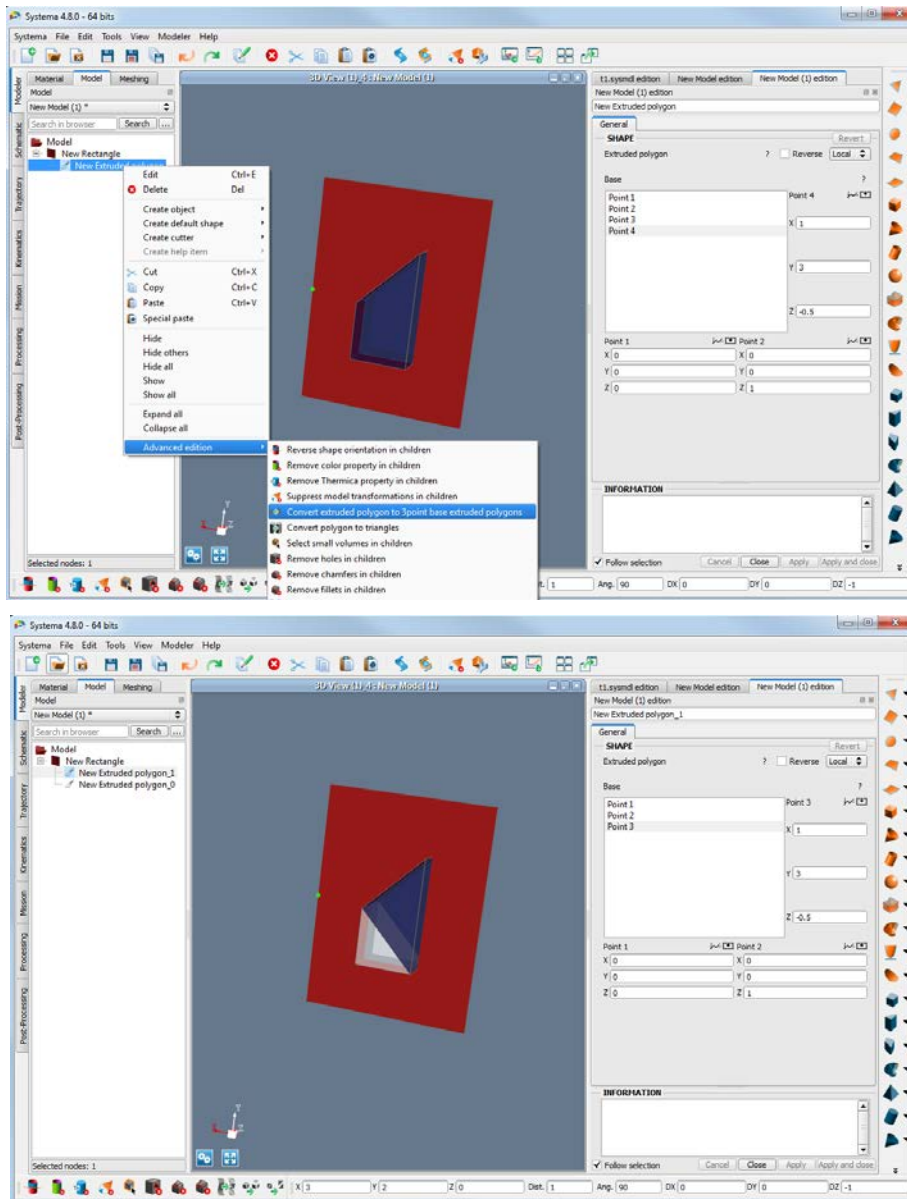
Systema 4.8.0 - 64 bits

Systema File Edit Tools View Modeler Help

Modeler Schematic Trajectory Kinematics Mission Processing Post-Processing

Material Model Meshing

Model

New Model (1) *

Search in browser Search ...

Model
New Rectangle
New Extruded polygon

Edit Ctrl+E
Delete Del
Create object
Create default shape
Create cutter
Create help item
Cut Ctrl+X
Copy Ctrl+C
Paste Ctrl+V
Special paste
Hide
Hide others
Hide all
Show
Show all
Expand all
Collapse all
Advanced edition

Reverse shape orientation in children
Remove color property in children
Remove Thermica property in children
Suppress model transformations in children
Convert extruded polygon to 3point base extruded polygons
Convert polygon to triangles
Select small volumes in children
Remove holes in children
Remove chamfers in children
Remove fillets in children

Selected nodes: 1

3D View (1) 4 : New Model (1)

t1.sysmdl edition New Model edition New Model (1) edition

New Model (1) edition

New Extruded polygon

General

SHAPE Revert

Extruded polygon ? Reverse Local

Base ?

Point 1
Point 2
Point 3
Point 4

Point 4

X 1

Y 3

Z -0.5

Point 1 Point 2

X 0 X 0

Y 0 Y 0

Z 0 Z 1

INFORMATION

Follow selection Cancel Close Apply Apply and close

t. 1 Ang. 90 DX 0 DY 0 DZ -1

Systema 4.8.0 - 64 bits

Systema File Edit Tools View Modeler Help

Modeler Schematic Trajectory Kinematics Mission Processing Post-Processing

Material Model Meshing

Model

New Model (1) *

Search in browser Search ...

Model
New Rectangle
New Extruded polygon_1
New Extruded polygon_0

Selected nodes: 1

3D View (1) 4 : New Model (1)

t1.sysmdl edition New Model edition New Model (1) edition

New Model (1) edition

New Extruded polygon_1

General

SHAPE Revert

Extruded polygon ? Reverse Local

Base ?

Point 1
Point 2
Point 3

Point 3

X 1

Y 3

Z -0.5

Point 1 Point 2

X 0 X 0

Y 0 Y 0

Z 0 Z 1

INFORMATION

Follow selection Cancel Close Apply Apply and close

X 3 Y 2 Z 0 Dist. 1 Ang. 90 DX 0 DY 0 DZ -1